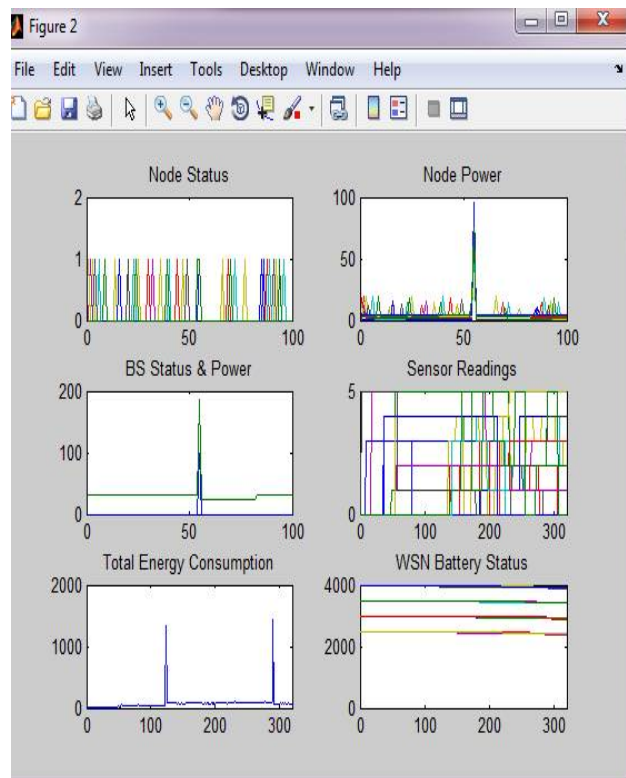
Figure 2

File Edit View Insert Tools Desktop Window Help

Node Status

2
1
0
0 50 100

Node Power

100
50
0
0 50 100

BS Status & Power

200
100
0
0 50 100

Sensor Readings

5
0
0 100 200 300

Total Energy Consumption

2000
1000
0
0 100 200 300

WSN Battery Status

4000
2000
0
0 100 200 300